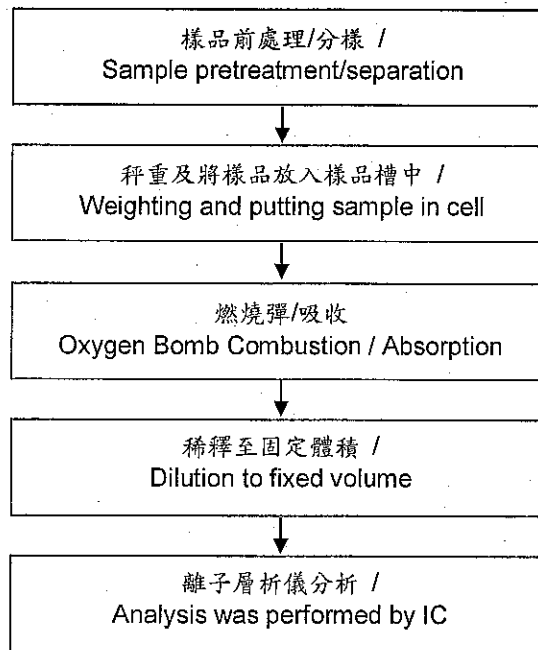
樣品前處理/分樣 /
Sample pretreatment/separation

秤重及將樣品放入樣品槽中 /
Weighting and putting sample in cell

燃燒彈/吸收
Oxygen Bomb Combustion / Absorption

稀釋至固定體積 /
Dilution to fixed volume

離子層析儀分析 /
Analysis was performed by IC